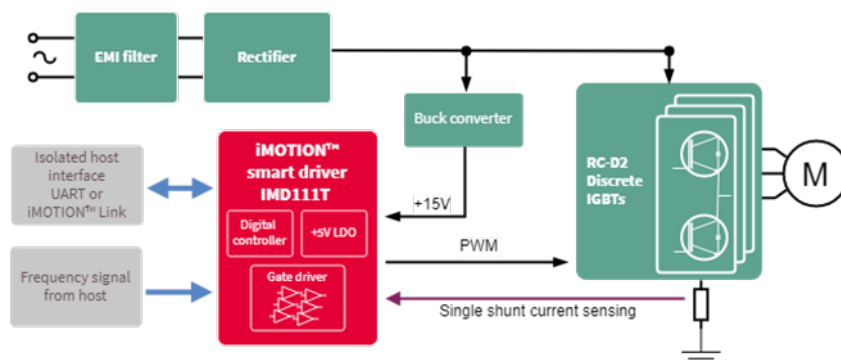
EMI filter

Rectifier

Buck converter

Isolated host interface UART or iMOTION™ Link

iMOTION™ smart driver IMD111T

Digital controller

+5V LDO

Gate driver

+15V

PWM

RC-D2 Discrete IGBTs

M

Frequency signal from host

Single shunt current sensing